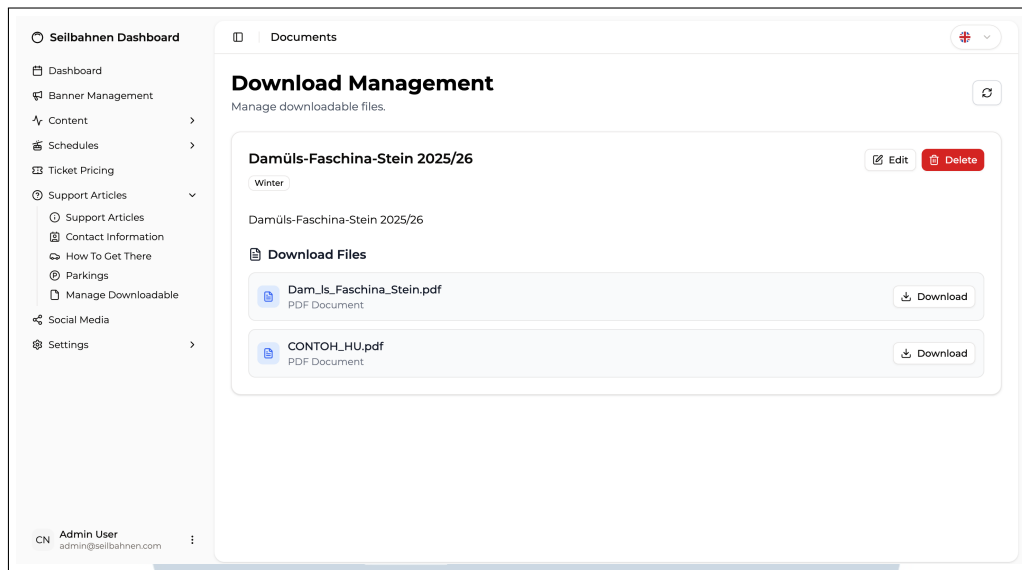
Seilbahnen Dashboard

Dashboard
Banner Management
Content
Schedules
Ticket Pricing
Support Articles
Support Articles
Contact Information
How To Get There
Parkings
Manage Downloadable
Social Media
Settings

CN Admin User
admin@seilbahnen.com

Documents

Download Management
Manage downloadable files.

Damüls-Faschina-Stein 2025/26
Edit
Delete
Winter

Damüls-Faschina-Stein 2025/26

Download Files

Dam_ls_Faschina_Stein.pdf
PDF Document
Download

CONTOH_HU.pdf
PDF Document
Download